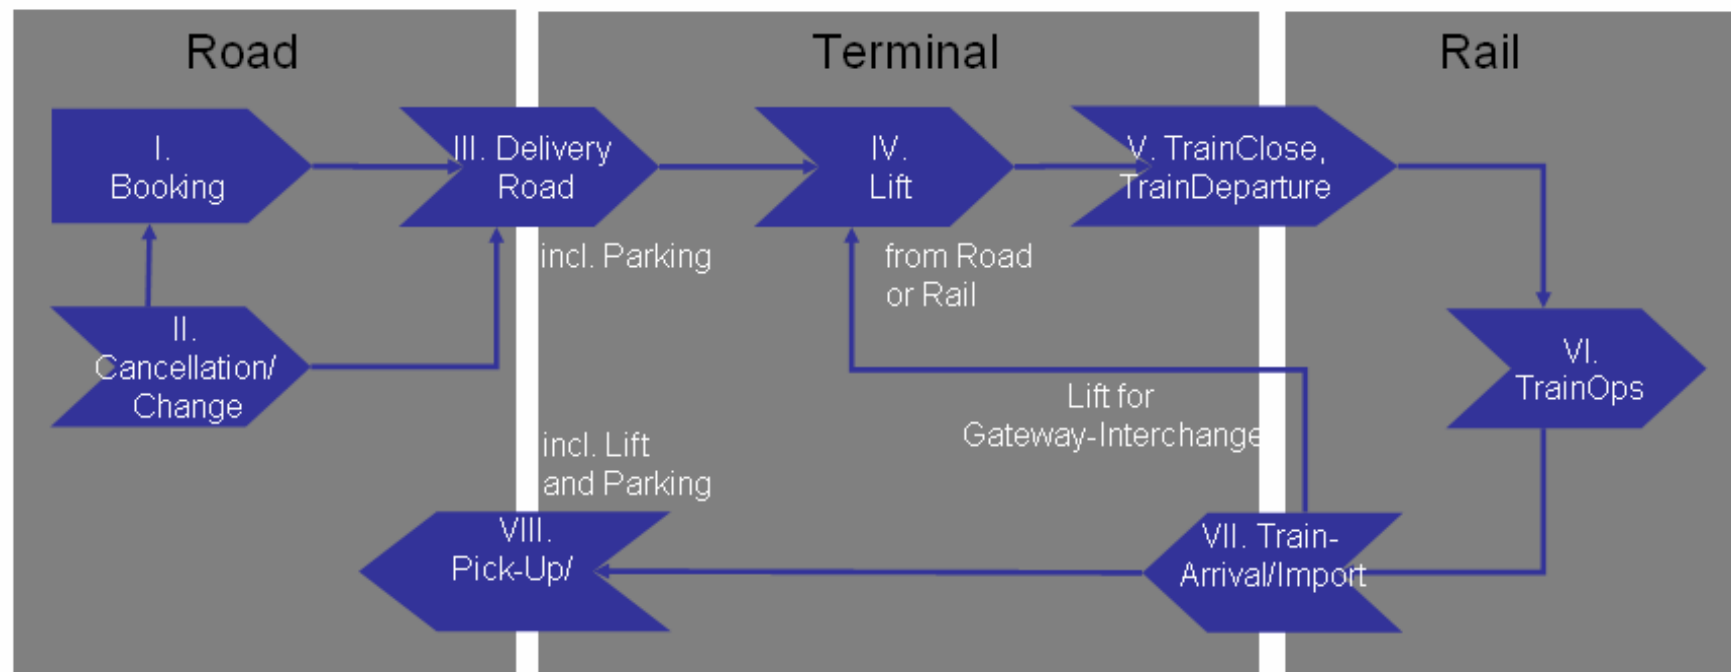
Road

Terminal

Rail

I.
Booking

III. Delivery
Road

IV.
Lift

V. TrainClose,
TrainDeparture

incl. Parking

from Road
or Rail

II.
Cancellation/
Change

VI.
TrainOps

Lift for
Gateway-Interchange

incl. Lift
and Parking

VIII.
Pick-Up/

VII. Train-
Arrival/Import